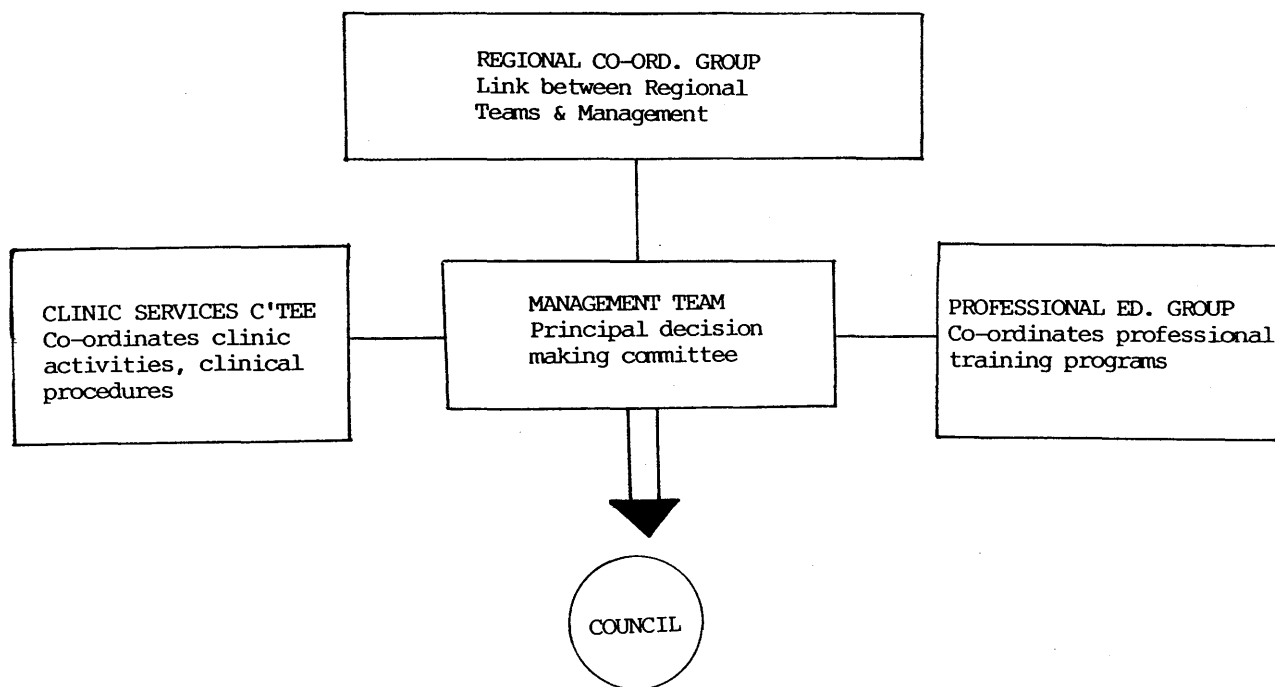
REGIONAL CO-ORD. GROUP
Link between Regional Teams & Management

CLINIC SERVICES C'TEE
Co-ordinates clinic activities, clinical procedures

MANAGEMENT TEAM
Principal decision making committee

PROFESSIONAL ED. GROUP
Co-ordinates professional training programs

COUNCIL